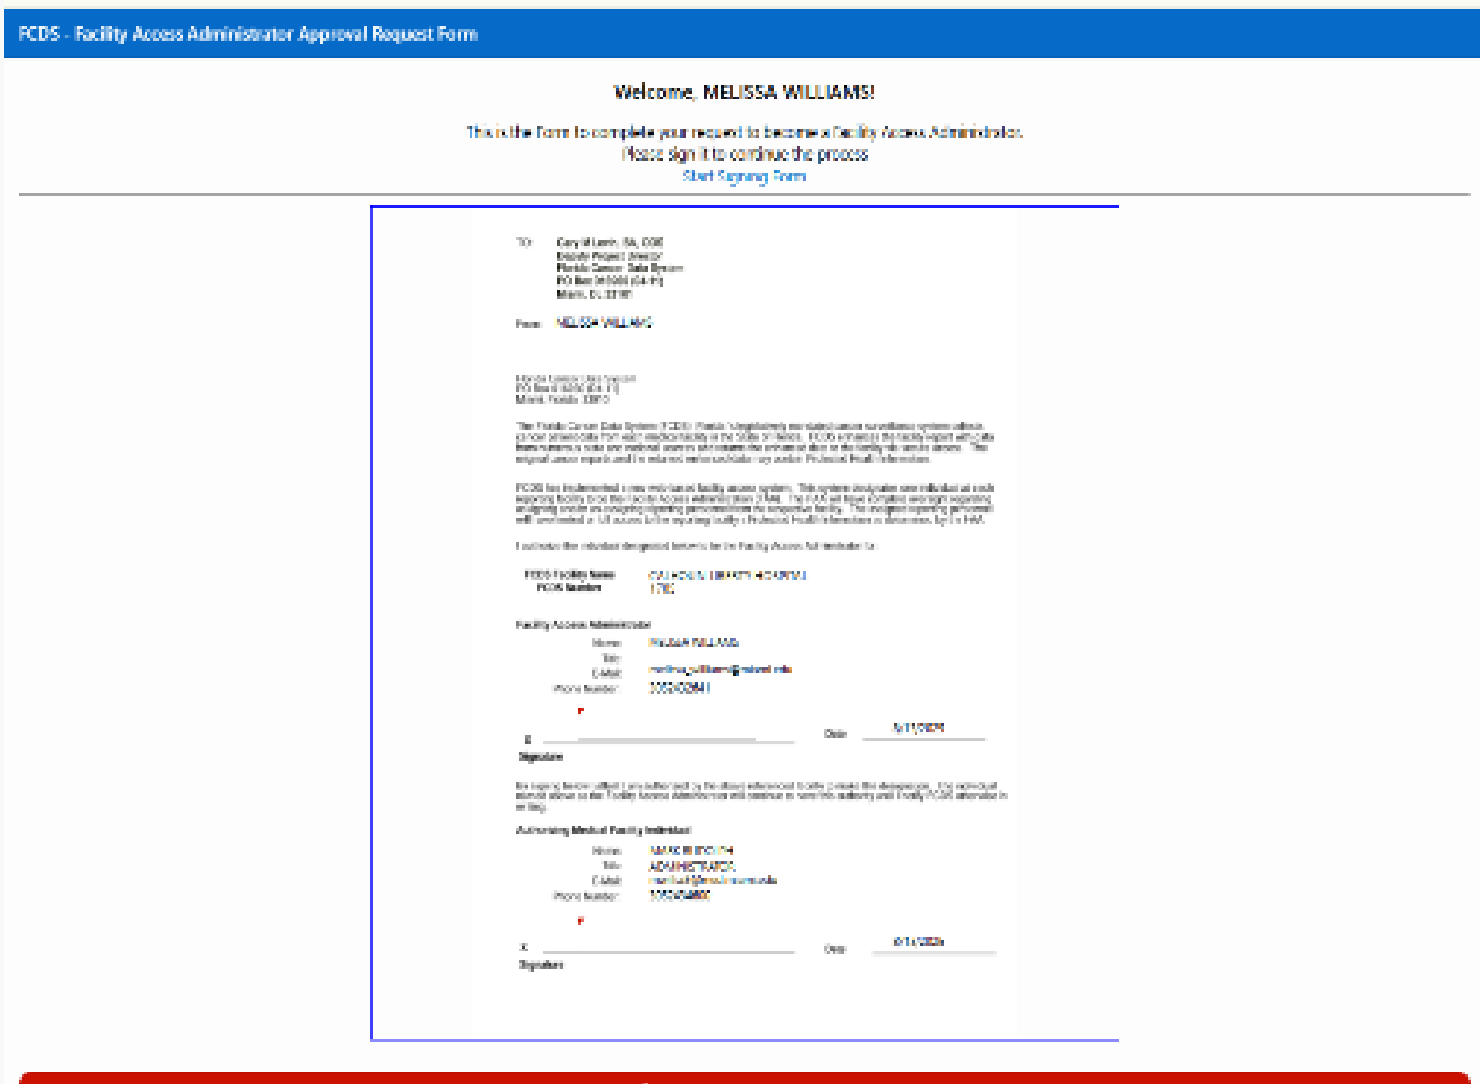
FCDS - Facility Access Administrator Approval Request Form

Welcome, MELISSA WILLIAMS!

This is the Form to complete your request to become a Facility Access Administrator.
Please sign it to continue the process
Start Signing Form

TO: Gary M Levin, BA, CCR
Deputy Project Director
Florida Cancer Data System
PO Box 016960 (D4-11)
Miami, FL 33101

From: MELISSA WILLIAMS

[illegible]

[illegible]

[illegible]

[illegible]

FCDS Facility Name: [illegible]
FCDS Number: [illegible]

Facility Access Administrator

Name: MELISSA WILLIAMS
Title:
E-Mail: melissa_williams@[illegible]
Phone Number: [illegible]

X
Signature
Date: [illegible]

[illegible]

Authorizing Medical Facility Individual

Name: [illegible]
Title: ADMINISTRATOR
E-Mail: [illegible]
Phone Number: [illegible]

X
Signature
Date: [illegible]